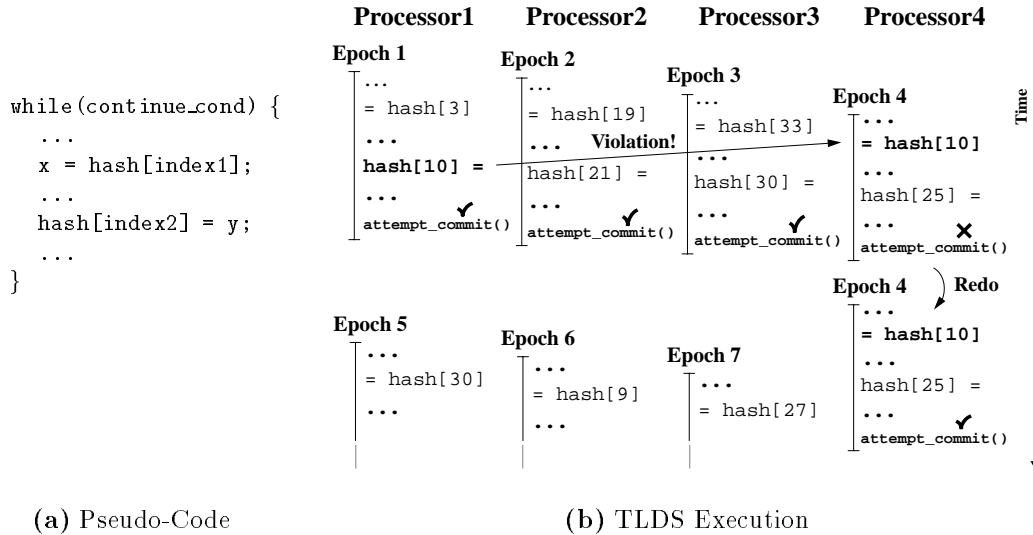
while(continue_cond) {
...
x = hash[index1];
...
hash[index2] = y;
...
}

(a) Pseudo-Code

Processor1 Processor2 Processor3 Processor4

Time

Epoch 1
...
= hash[3]
...
hash[10] =
...
attempt_commit()

Epoch 2
...
= hash[19]
...
hash[21] =
...
attempt_commit()

Violation!

Epoch 3
...
= hash[33]
...
hash[30] =
...
attempt_commit()

Epoch 4
...
= hash[10]
...
hash[25] =
...
attempt_commit()

Redo

Epoch 4
...
= hash[10]
...
hash[25] =
...
attempt_commit()

Epoch 5
...
= hash[30]
...

Epoch 6
...
= hash[9]
...

Epoch 7
...
= hash[27]

(b) TLDS Execution